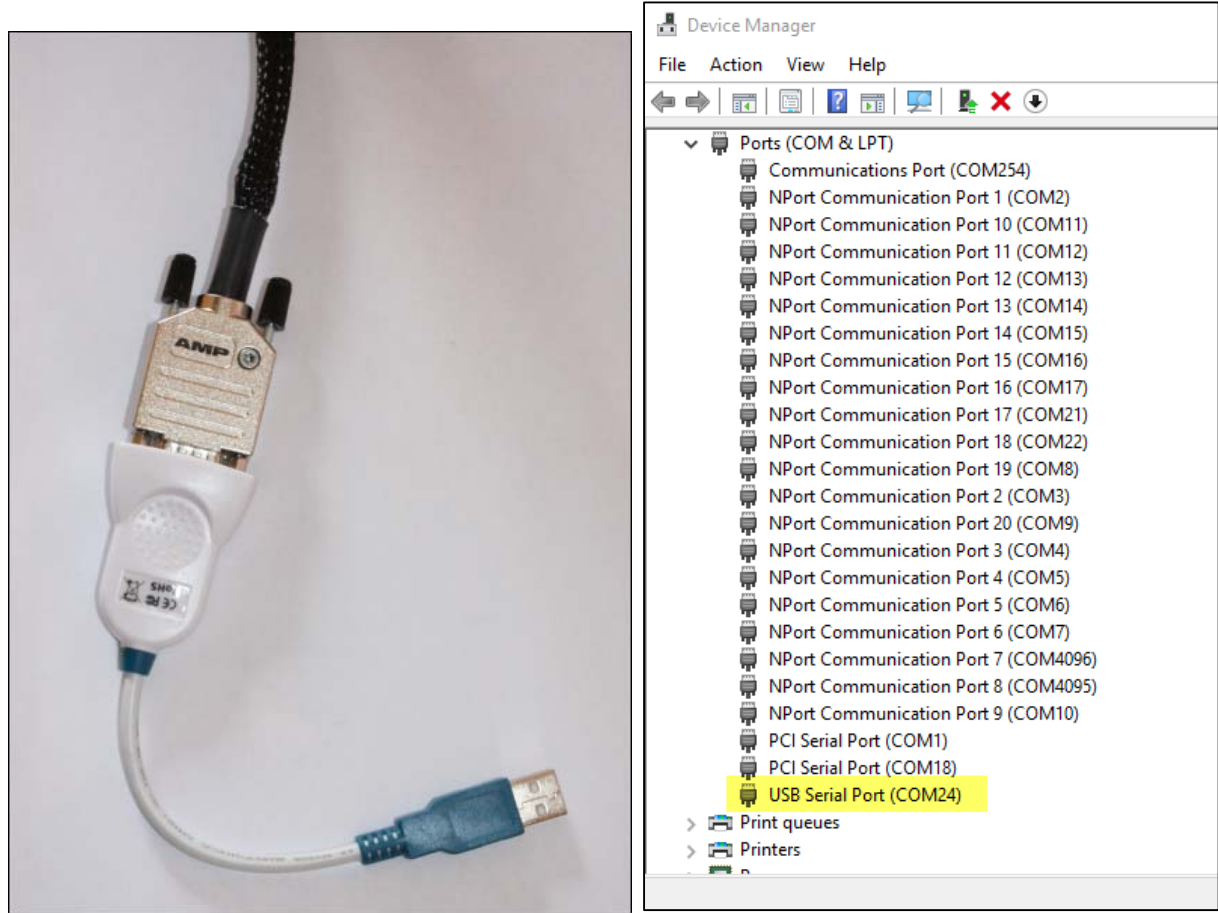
AMP

CE FC RoHS

Device Manager

File Action View Help

Ports (COM & LPT)
Communications Port (COM254)
NPort Communication Port 1 (COM2)
NPort Communication Port 10 (COM11)
NPort Communication Port 11 (COM12)
NPort Communication Port 12 (COM13)
NPort Communication Port 13 (COM14)
NPort Communication Port 14 (COM15)
NPort Communication Port 15 (COM16)
NPort Communication Port 16 (COM17)
NPort Communication Port 17 (COM21)
NPort Communication Port 18 (COM22)
NPort Communication Port 19 (COM8)
NPort Communication Port 2 (COM3)
NPort Communication Port 20 (COM9)
NPort Communication Port 3 (COM4)
NPort Communication Port 4 (COM5)
NPort Communication Port 5 (COM6)
NPort Communication Port 6 (COM7)
NPort Communication Port 7 (COM4096)
NPort Communication Port 8 (COM4095)
NPort Communication Port 9 (COM10)
PCI Serial Port (COM1)
PCI Serial Port (COM18)
USB Serial Port (COM24)
Print queues
Printers
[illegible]